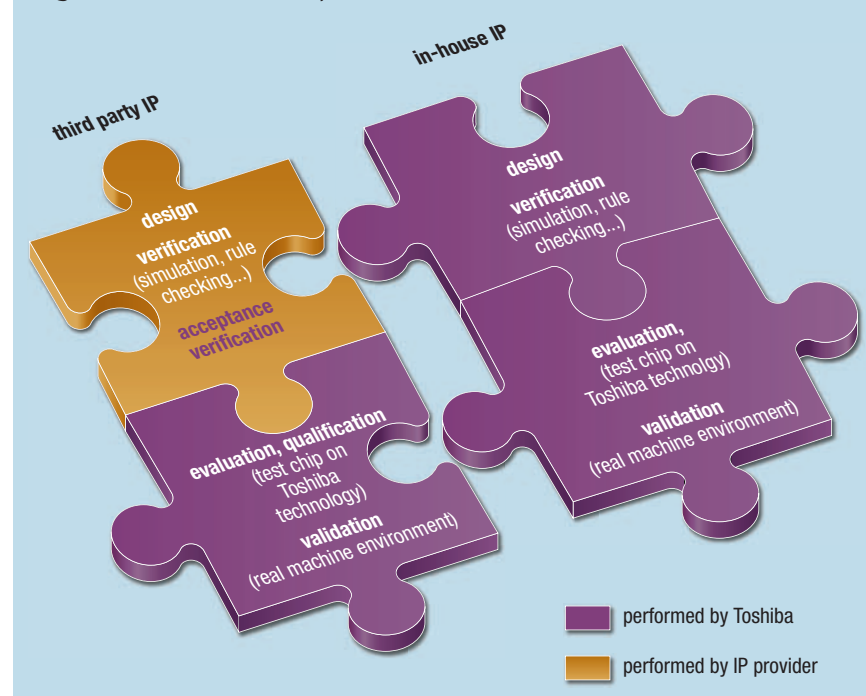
third party IP

design

verification (simulation, rule checking...)

acceptance verification

evaluation, qualification (test chip on Toshiba technology)

validation (real machine environment)

in-house IP

design

verification (simulation, rule checking...)

evaluation, (test chip on Toshiba technolgy)

validation (real machine environment)

performed by Toshiba

performed by IP provider